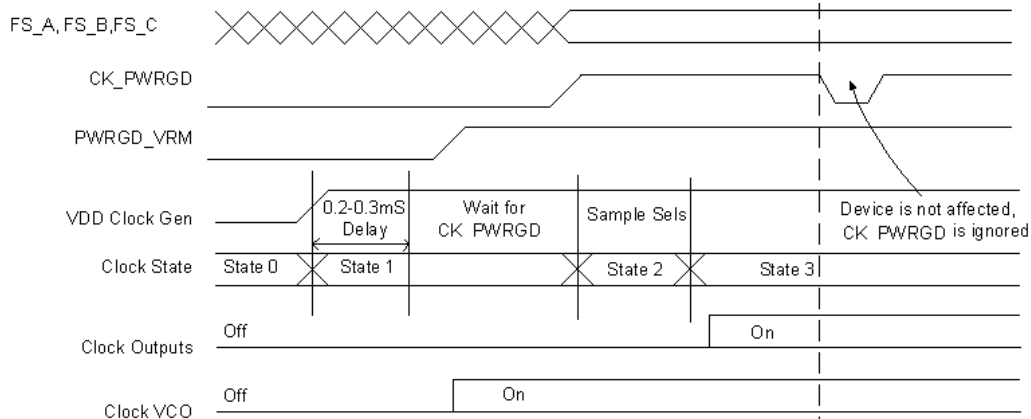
FS_A, FS_B,FS_C

CK_PWRGD

PWRGD_VRM

VDD Clock Gen

0.2-0.3mS Delay

Wait for CK PWRGD

Sample Sels

Device is not affected, CK PWRGD is ignored

Clock State

State 0

State 1

State 2

State 3

Clock Outputs

Off

On

Clock VCO

Off

On